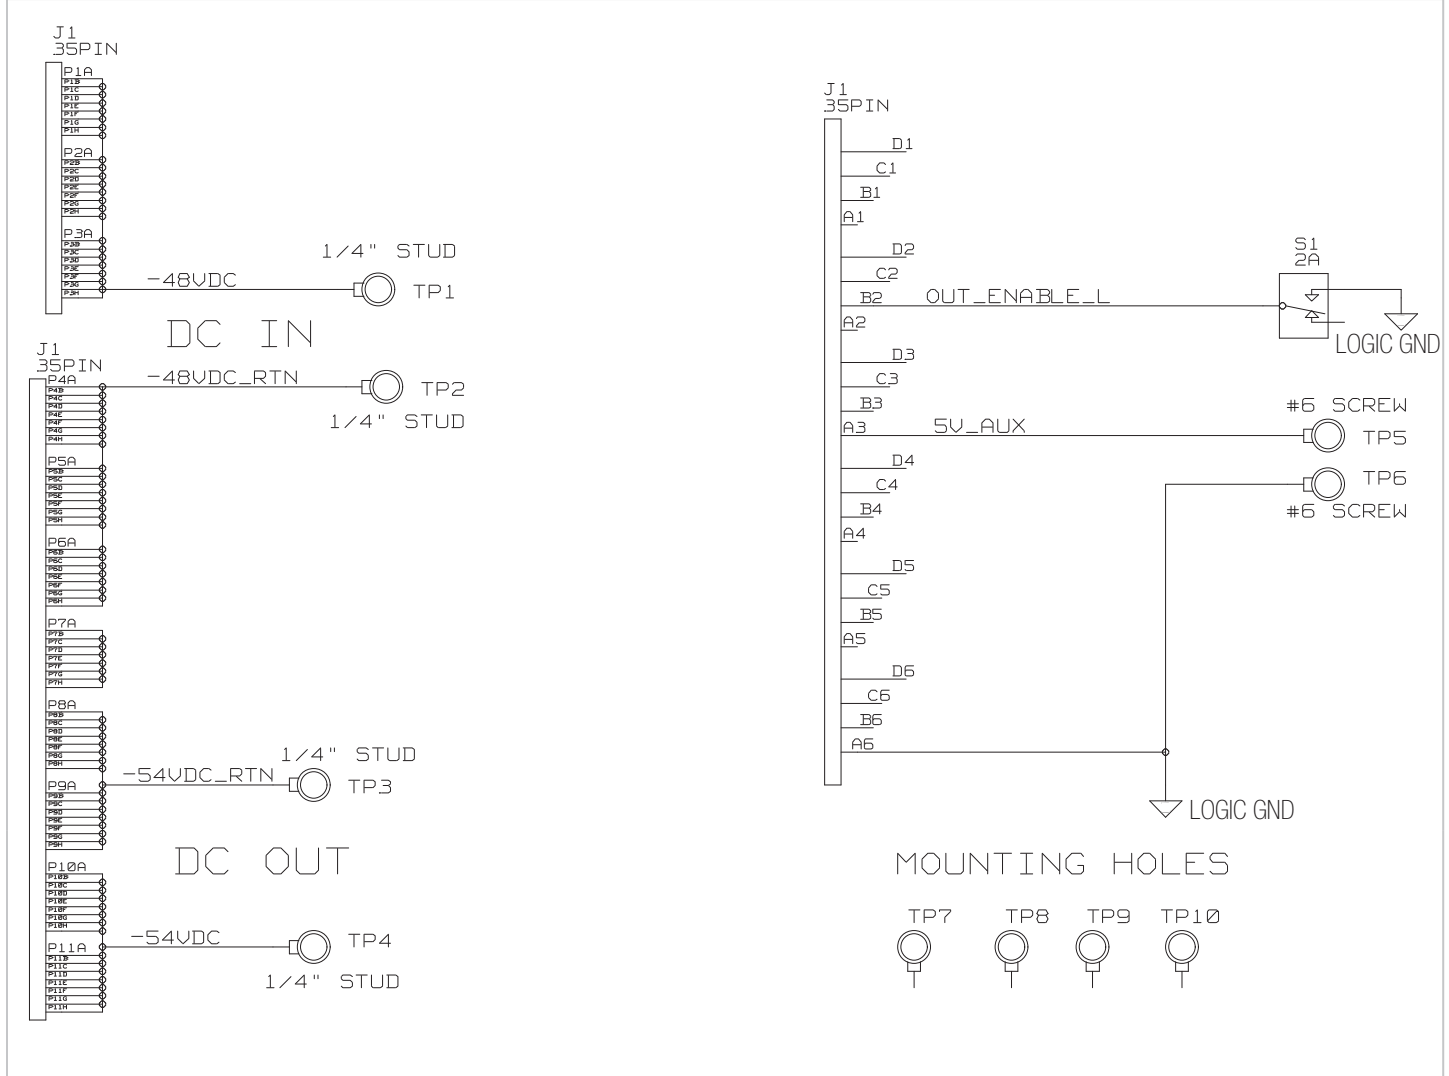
J1
35PIN

P1A
P1B
P1C
P1D
P1E
P1F
P1G
P1H

P2A
P2B
P2C
P2D
P2E
P2F
P2G
P2H

P3A
P3B
P3C
P3D
P3E
P3F
P3G
P3H

-48VDC
1/4" STUD
TP1

DC IN

J1
35PIN
P4A
P4B
P4C
P4D
P4E
P4F
P4G
P4H
-48VDC_RTN
TP2
1/4" STUD

P5A
P5B
P5C
P5D
P5E
P5F
P5G
P5H

P6A
P6B
P6C
P6D
P6E
P6F
P6G
P6H

P7A
P7B
P7C
P7D
P7E
P7F
P7G
P7H

P8A
P8B
P8C
P8D
P8E
P8F
P8G
P8H

1/4" STUD
P9A
-54VDC_RTN
TP3
P9B
P9C
P9D
P9E
P9F
P9G
P9H

DC OUT

P10A
P10B
P10C
P10D
P10E
P10F
P10G
P10H

P11A
-54VDC
TP4
P11B
P11C
P11D
P11E
P11F
P11G
P11H
1/4" STUD

J1
35PIN
D1
C1
B1
A1
D2
C2
B2
OUT_ENABLE_L
A2
S1
2A
LOGIC GND
D3
C3
B3
A3
5V_AUX
#6 SCREW
TP5
D4
C4
B4
A4
TP6
#6 SCREW
D5
C5
B5
A5
D6
C6
B6
A6
LOGIC GND

MOUNTING HOLES
TP7 TP8 TP9 TP10